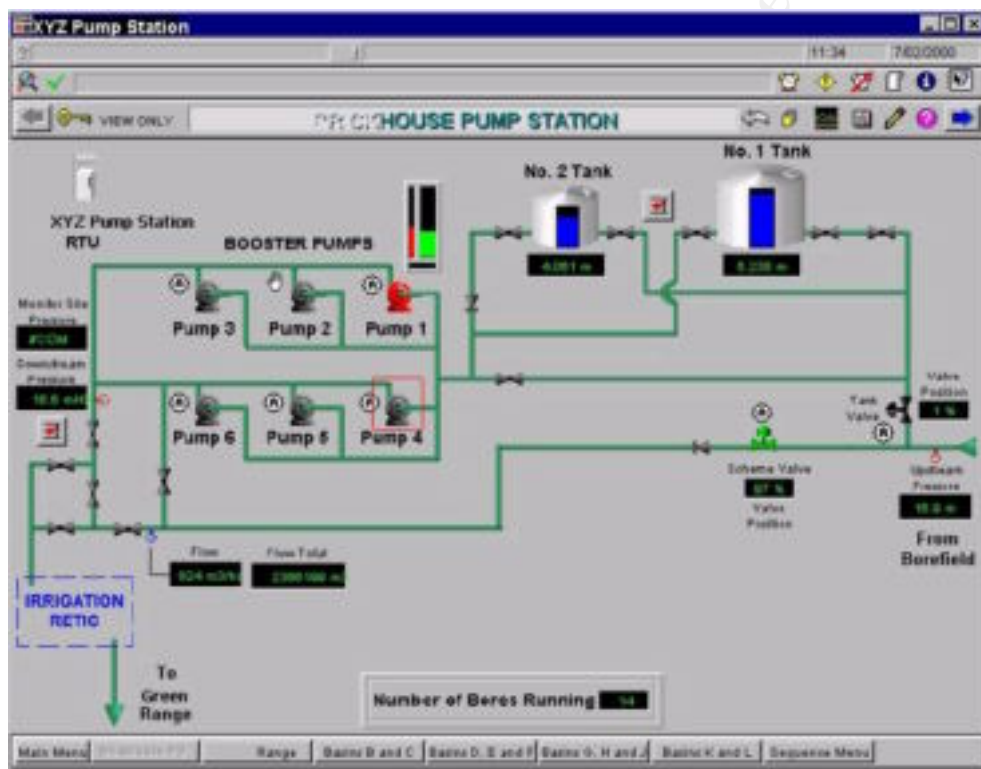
XYZ Pump Station

11:34 7/02/2000

VIEW ONLY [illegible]HOUSE PUMP STATION

XYZ Pump Station RTU

BOOSTER PUMPS

No. 2 Tank

4.061 m

No. 1 Tank

5.238 m

Monitor Site Pressure
#COM

Downstream Pressure
18.8 m

A Pump 3

Pump 2

R Pump 1

R Pump 6

R Pump 5

R Pump 4

Valve Position
1 %

Tank Valve

R

A

Scheme Valve
87 %
Valve Position

Upstream Pressure
18.0 m

From Borefield

Flow
924 m3/h

Flow Total
2386186 m

IRRIGATION RETIC

To Green Range

Number of Beres Running 14

Main Menu | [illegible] | Range | Basins B and C | Basins D, E and F | Basins G, H and J | Basins K and L | Sequence Menu